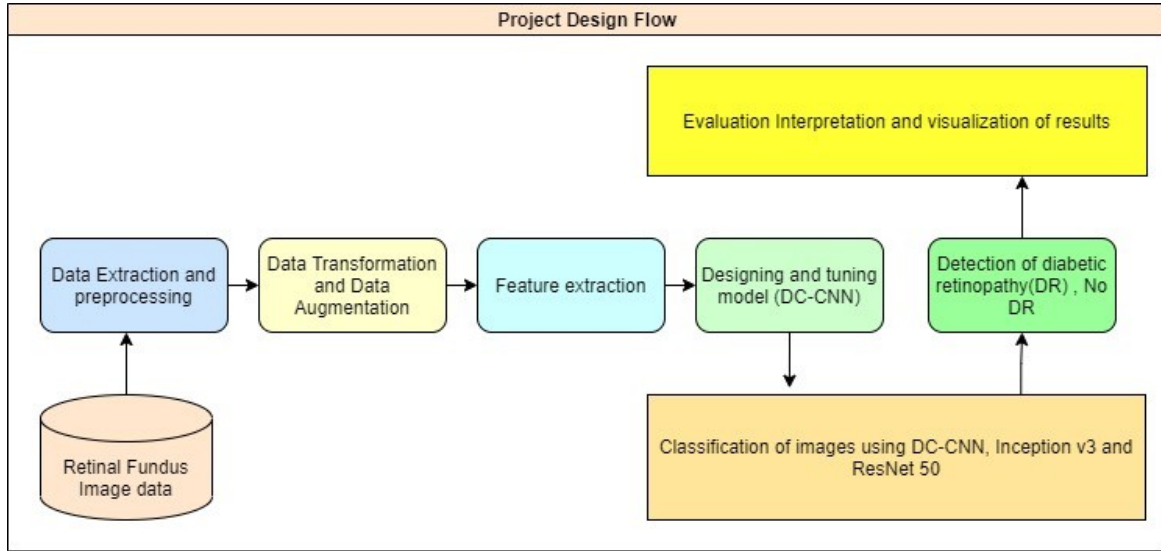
Project Design Flow

Evaluation Interpretation and visualization of results

Data Extraction and preprocessing

Data Transformation and Data Augmentation

Feature extraction

Designing and tuning model (DC-CNN)

Detection of diabetic retinopathy(DR) , No DR

Retinal Fundus Image data

Classification of images using DC-CNN, Inception v3 and ResNet 50